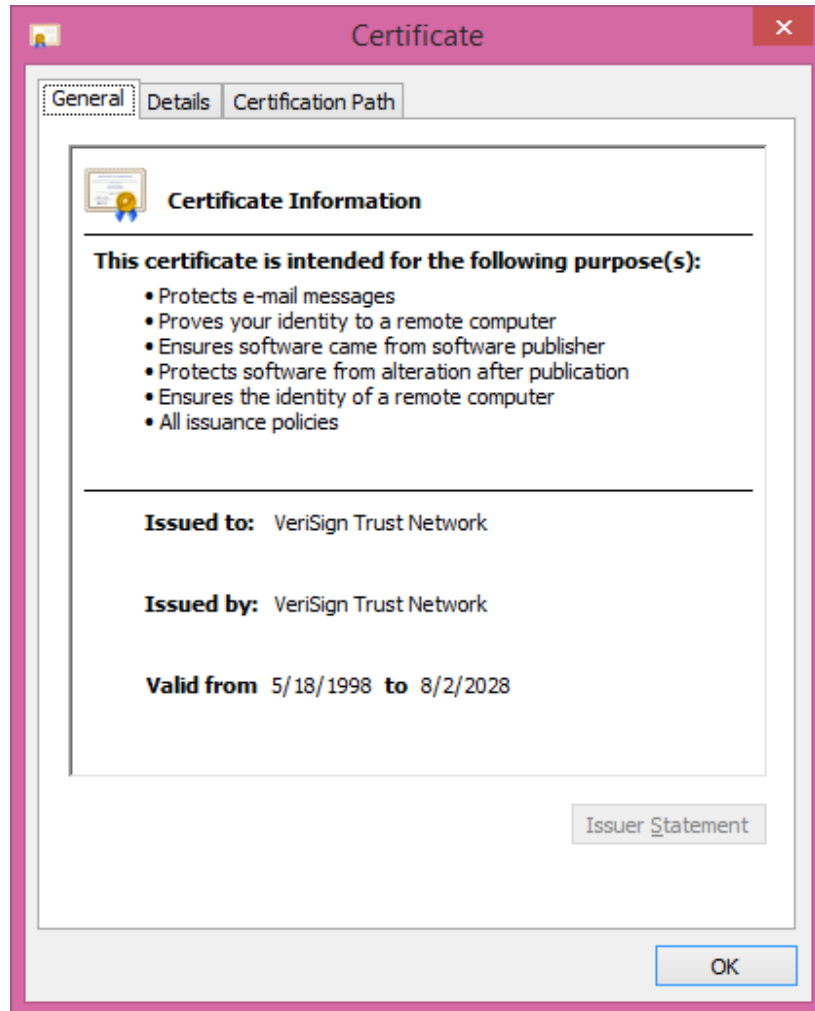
Certificate

General | Details | Certification Path

Certificate Information

This certificate is intended for the following purpose(s):

• Protects e-mail messages
• Proves your identity to a remote computer
• Ensures software came from software publisher
• Protects software from alteration after publication
• Ensures the identity of a remote computer
• All issuance policies

Issued to: VeriSign Trust Network

Issued by: VeriSign Trust Network

Valid from 5/18/1998 to 8/2/2028

Issuer Statement

OK